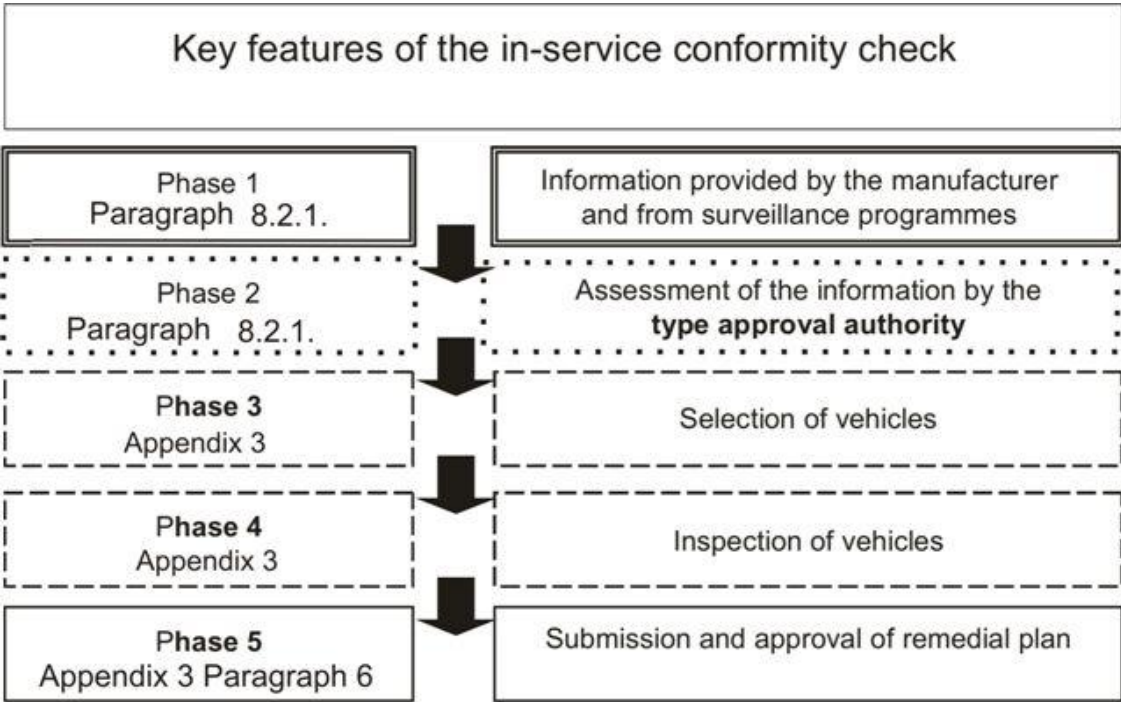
Key features of the in-service conformity check

Phase 1
Paragraph 8.2.1.

Information provided by the manufacturer and from surveillance programmes

Phase 2
Paragraph 8.2.1.

Assessment of the information by the **type approval authority**

**Phase 3**
Appendix 3

Selection of vehicles

**Phase 4**
Appendix 3

Inspection of vehicles

**Phase 5**
Appendix 3 Paragraph 6

Submission and approval of remedial plan